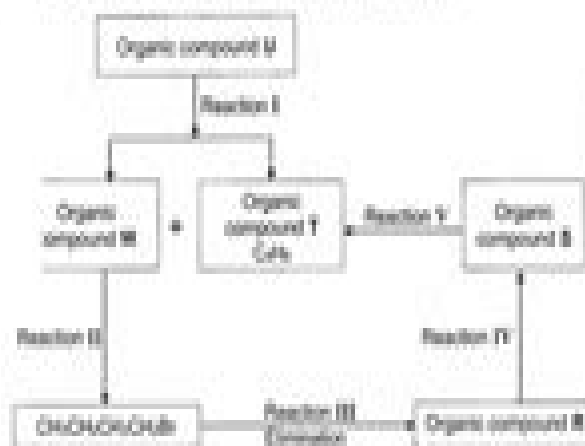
Organic compound U

Reaction I

Organic compound W

+

Organic compound T $C_2H_4$

Reaction V

Organic compound S

Reaction II

Reaction IV

$CH_3CH_2CH_2CH_2Br$

Reaction III Elimination

Organic compound R